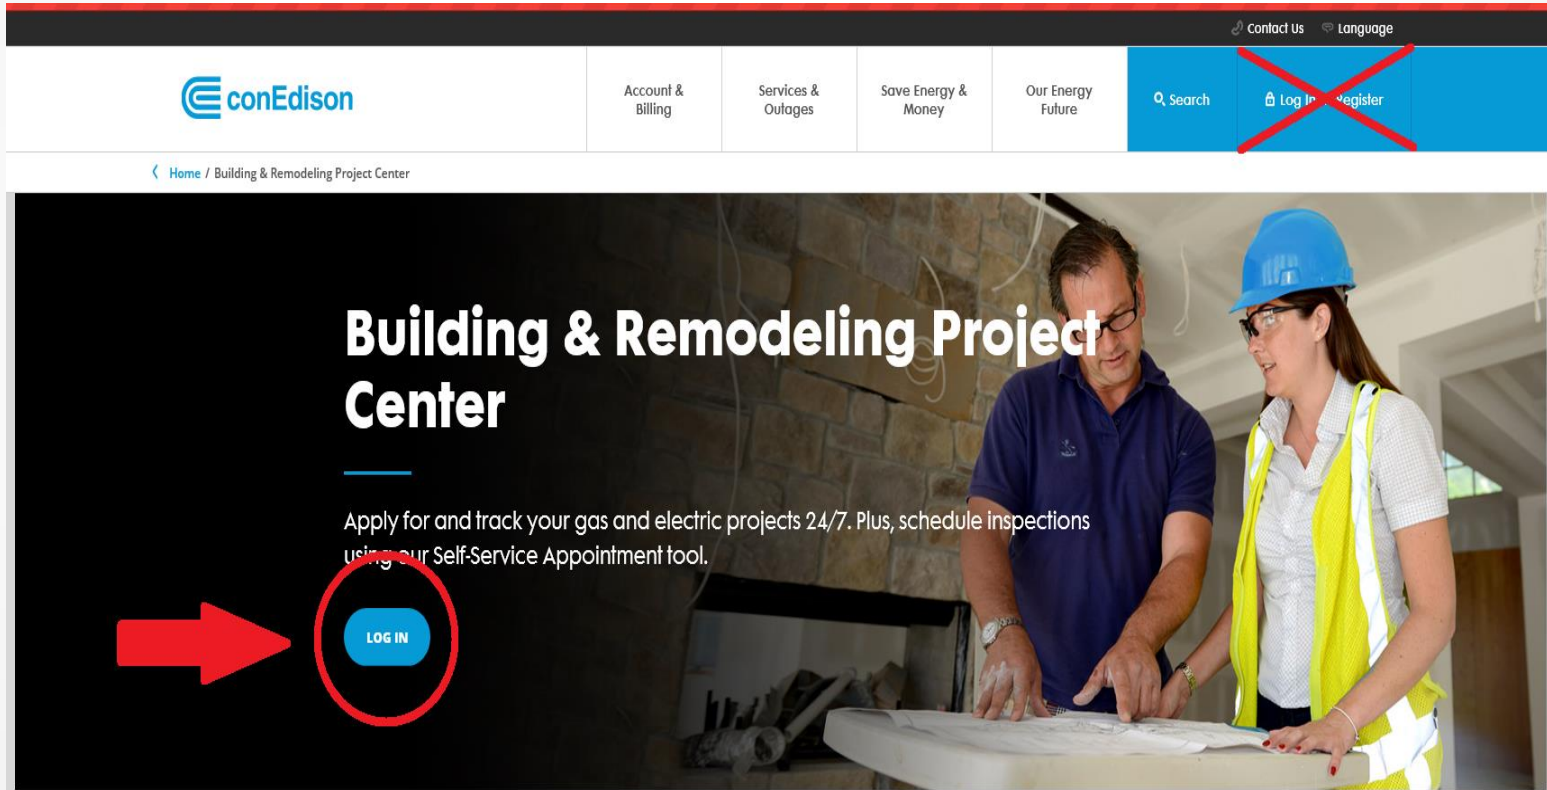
Contact Us Language

conEdison

Account & Billing

Services & Outages

Save Energy & Money

Our Energy Future

Search

Log In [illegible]egister

Home / Building & Remodeling Project Center

Building & Remodeling Project Center

Apply for and track your gas and electric projects 24/7. Plus, schedule inspections using our Self-Service Appointment tool.

LOG IN